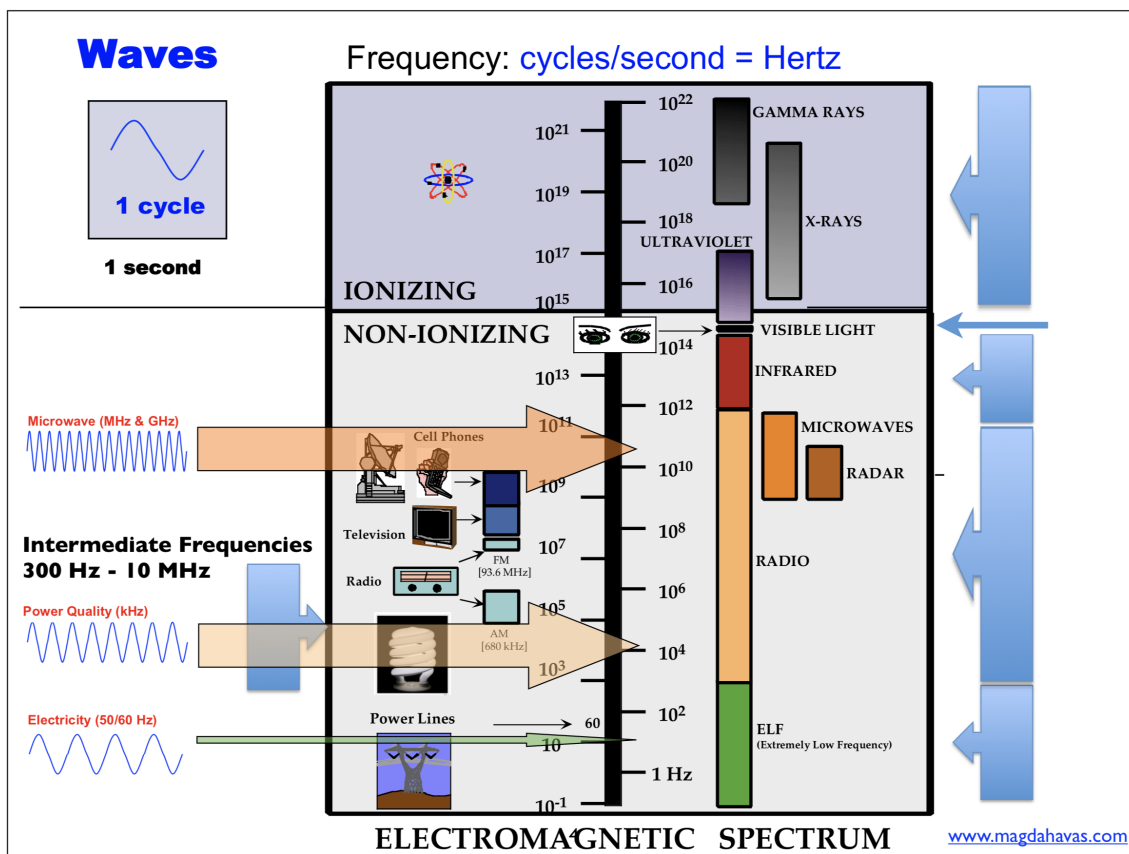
Waves

1 cycle

1 second

Frequency: cycles/second = Hertz

$10^{22}$
GAMMA RAYS
$10^{21}$
$10^{20}$
$10^{19}$
$10^{18}$
X-RAYS
ULTRAVIOLET
$10^{17}$
$10^{16}$
IONIZING
$10^{15}$

NON-IONIZING
VISIBLE LIGHT
$10^{14}$
$10^{13}$
INFRARED
$10^{12}$
Microwave (MHz & GHz)
Cell Phones
$10^{11}$
MICROWAVES
$10^{10}$
RADAR
$10^{9}$
Television
$10^{8}$
Intermediate Frequencies
300 Hz - 10 MHz
$10^{7}$
FM
[93.6 MHz]
RADIO
Radio
$10^{6}$
Power Quality (kHz)
$10^{5}$
AM
[680 kHz]
$10^{4}$
$10^{3}$
Power Lines
Electricity (50/60 Hz)
60
$10^{2}$
ELF
(Extremely Low Frequency)
10
1 Hz
$10^{-1}$

ELECTROMAGNETIC SPECTRUM

www.magdahavas.com